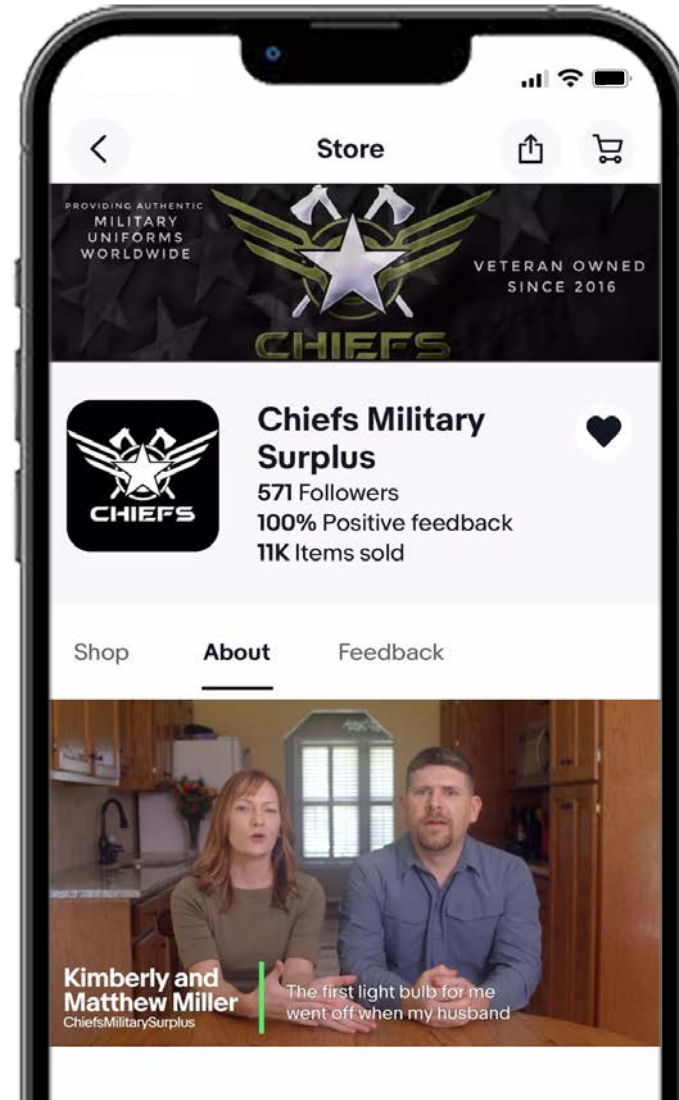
Store

PROVIDING AUTHENTIC MILITARY UNIFORMS WORLDWIDE

VETERAN OWNED SINCE 2016

CHIEFS

CHIEFS

Chiefs Military Surplus
571 Followers
100% Positive feedback
11K Items sold

Shop About Feedback

Kimberly and Matthew Miller
ChiefsMilitarySurplus

The first light bulb for me went off when my husband